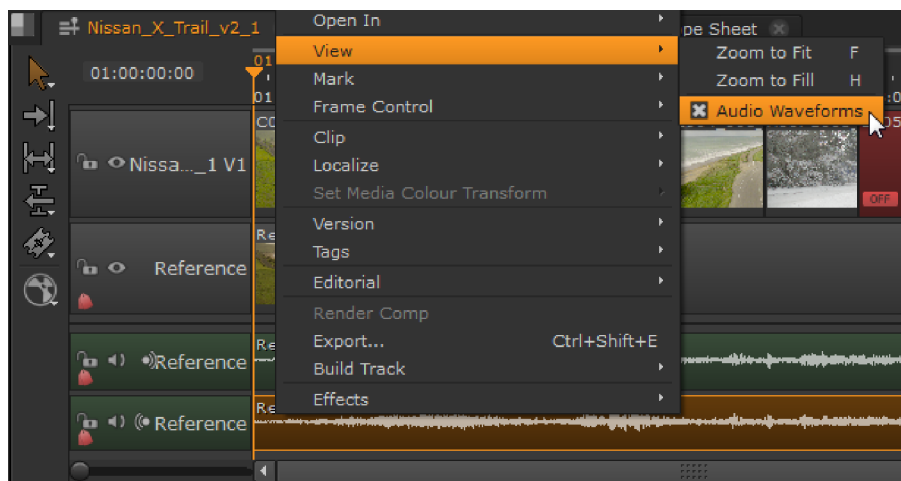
Nissan_X_Trail_v2_1

01:00:00:00

Nissa..._1 V1

Reference

Reference

Reference

Open In
View
Mark
Frame Control
Clip
Localize
Set Media Colour Transform
Version
Tags
Editorial
Render Comp
Export... Ctrl+Shift+E
Build Track
Effects

Zoom to Fit F
Zoom to Fill H
Audio Waveforms

pe Sheet

OFF